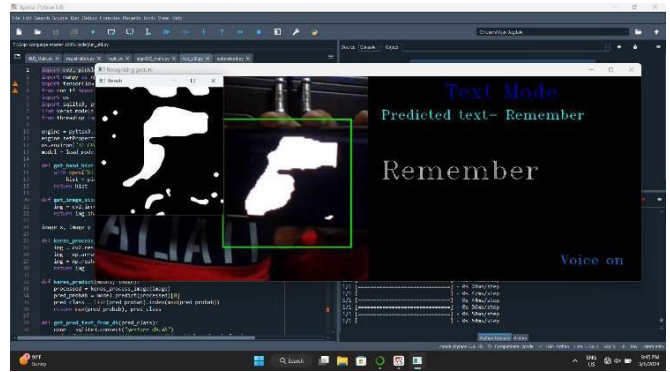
Spyder (Python 3.8)
File Edit Search Source Run Debug Consoles Projects Tools View Help
Recognizing gesture
thresh
Text Mode
Predicted text- Remember
Remember
Voice on
import
import
from
from
import
import
from
engine = pyttsx3.
engine.setPropert
os.environ['TF_CPP
model = load_mode
def get_hand_hist
with open("hi
hist = pi
return hist
def get_image_siz
img = cv2.imr
return img.sh
image_x, image_y
def keras_process
img = cv2.res
img = np.arra
img = np.resh
return img
def keras_predict(model, image):
processed = keras_process_image(image)
pred_probab = model.predict(processed)[0]
pred_class = list(pred_probab).index(max(pred_probab))
return max(pred_probab), pred_class
def get_pred_text_from_db(pred_class):
conn = sqlite3.connect("gesture_db.db")
1/1 [==============================] - 0s 38ms/step
1/1 [==============================] - 0s 50ms/step
1/1 [==============================] - 0s 48ms/step
1/1 [==============================] - 0s 46ms/step
1/1 [==============================] - 0s 38ms/step
1/1 [==============================] - 0s 44ms/step
Variable Explorer History
Search
30°F
Sunny
ENG
US
9:45 PM
3/6/2024